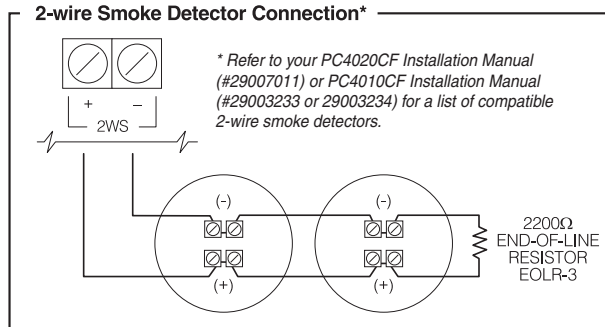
2-wire Smoke Detector Connection*

+ –
2WS

* Refer to your PC4020CF Installation Manual (#29007011) or PC4010CF Installation Manual (#29003233 or 29003234) for a list of compatible 2-wire smoke detectors.

(-)
(+)
(-)
(+)

2200Ω
END-OF-LINE
RESISTOR
EOLR-3